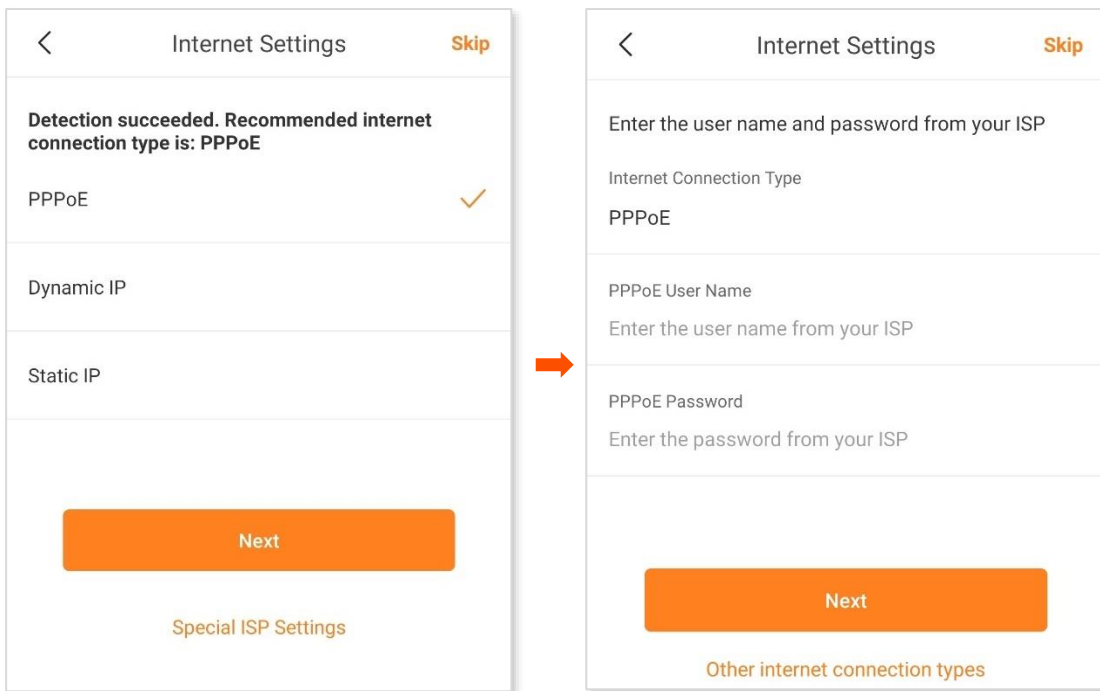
Internet Settings

Skip

Detection succeeded. Recommended internet connection type is: PPPoE

PPPoE

Dynamic IP

Static IP

Next

Special ISP Settings

Internet Settings

Skip

Enter the user name and password from your ISP

Internet Connection Type

PPPoE

PPPoE User Name

Enter the user name from your ISP

PPPoE Password

Enter the password from your ISP

Next

Other internet connection types